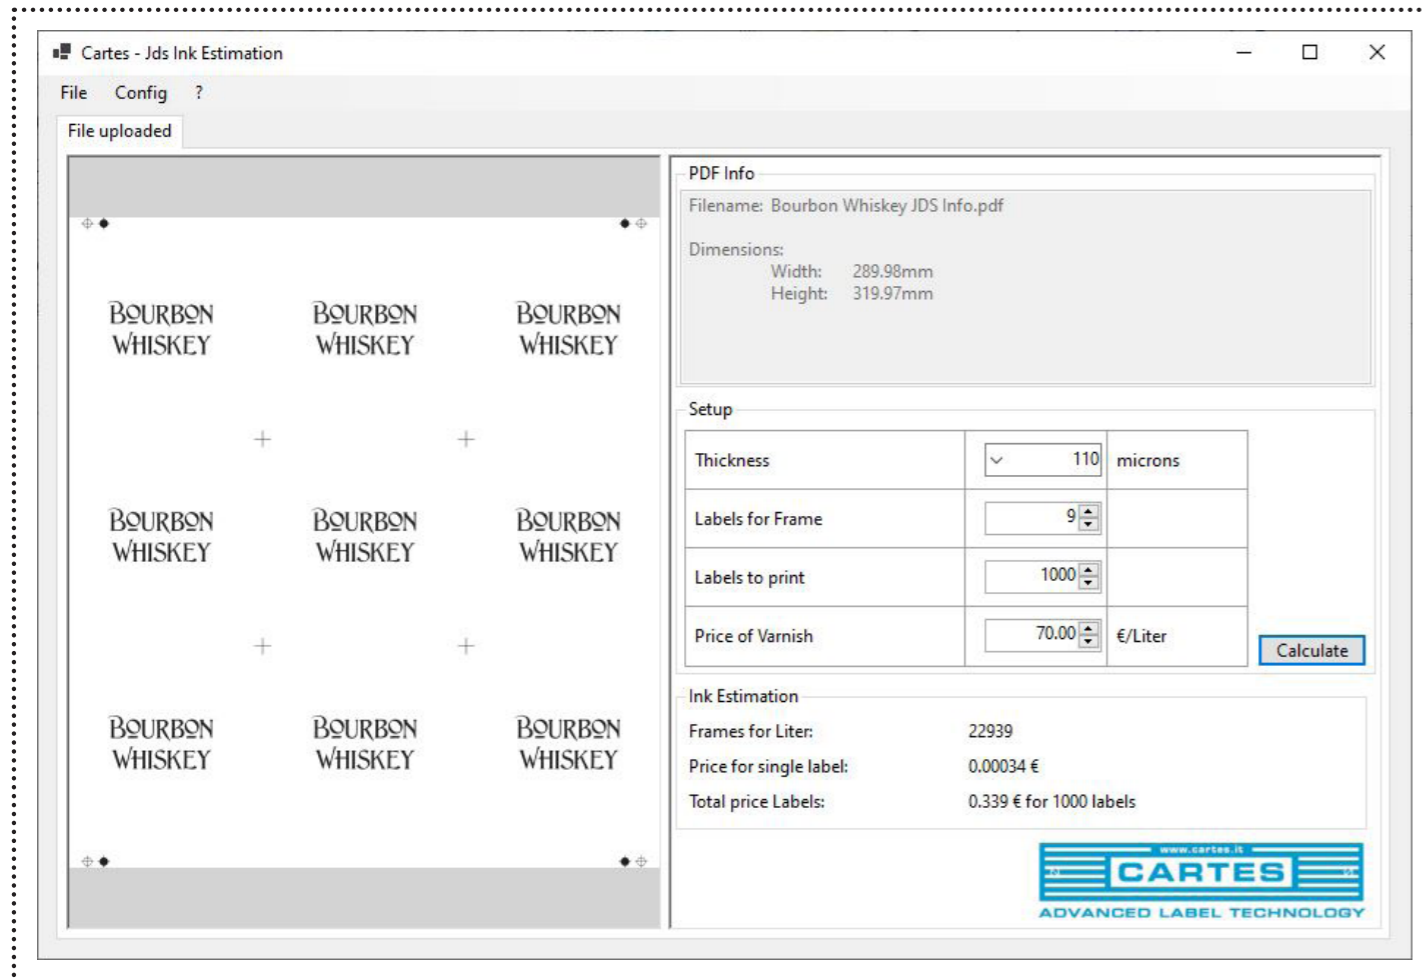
Cartes - Jds Ink Estimation

File Config ?

File uploaded

BOURBON WHISKEY BOURBON WHISKEY BOURBON WHISKEY

BOURBON WHISKEY BOURBON WHISKEY BOURBON WHISKEY

BOURBON WHISKEY BOURBON WHISKEY BOURBON WHISKEY

PDF Info

Filename: Bourbon Whiskey JDS Info.pdf

Dimensions:
Width: 289.98mm
Height: 319.97mm

Setup

| Thickness | 110 | microns |
|---|---|---|
| Labels for Frame | 9 | |
| Labels to print | 1000 | |
| Price of Varnish | 70.00 | €/Liter |

Calculate

Ink Estimation

Frames for Liter: 22939
Price for single label: 0.00034 €
Total price Labels: 0.339 € for 1000 labels

www.cartes.it
CARTES
ADVANCED LABEL TECHNOLOGY